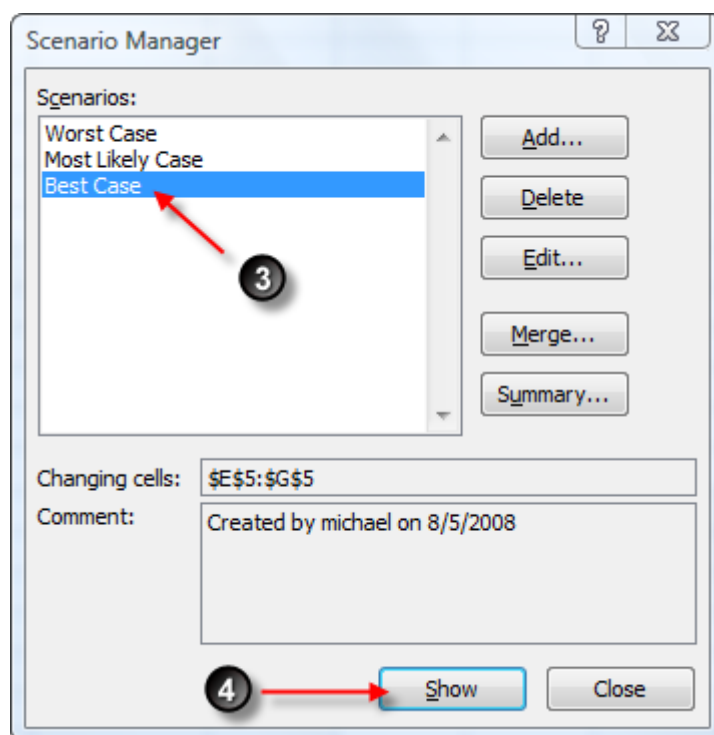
Scenario Manager

?

Scenarios:

Worst Case
Most Likely Case
Best Case

3

Add...

Delete

Edit...

Merge...

Summary...

Changing cells: $E$5:$G$5

Comment: Created by michael on 8/5/2008

4

Show

Close